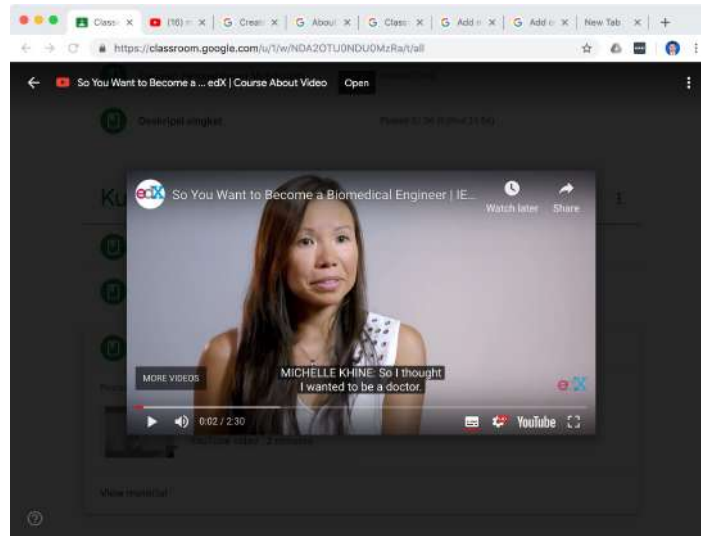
Class × (16) × Creat × About × Class × Add × Add × New Tab × +

https://classroom.google.com/u/1/w/NDA2OTU0NDU0MzRa/t/all

So You Want to Become a ... edX | Course About Video Open

Deskripsi singkat

Ku

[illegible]

So You Want to Become a Biomedical Engineer | IE...

Watch later

Share

MORE VIDEOS

MICHELLE KHINE: So I thought I wanted to be a doctor.

0:02 / 2:30

YouTube

YouTube video · 2 minutes

View material